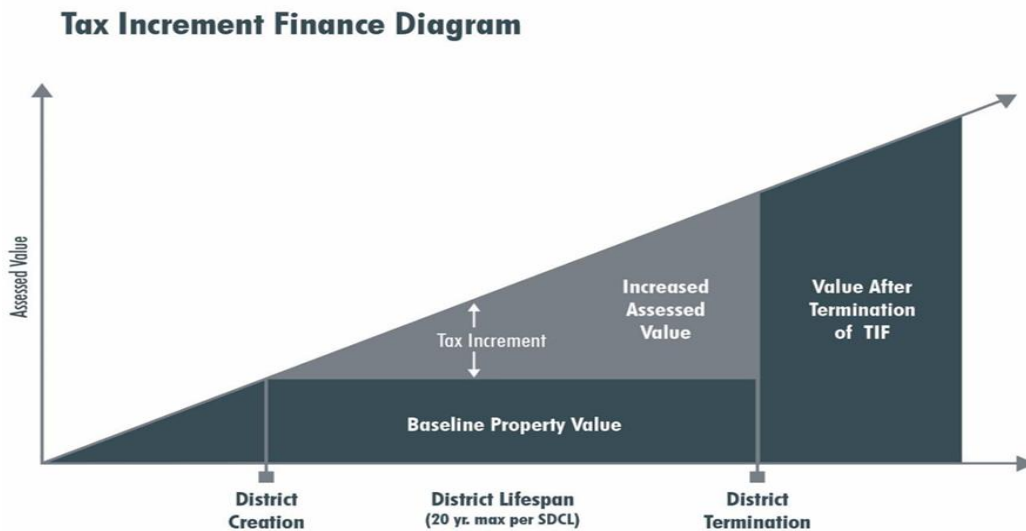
Tax Increment Finance Diagram

Assessed Value

Increased Assessed Value

Value After Termination of TIF

Tax Increment

Baseline Property Value

District Creation

District Lifespan (20 yr. max per SDCL)

District Termination